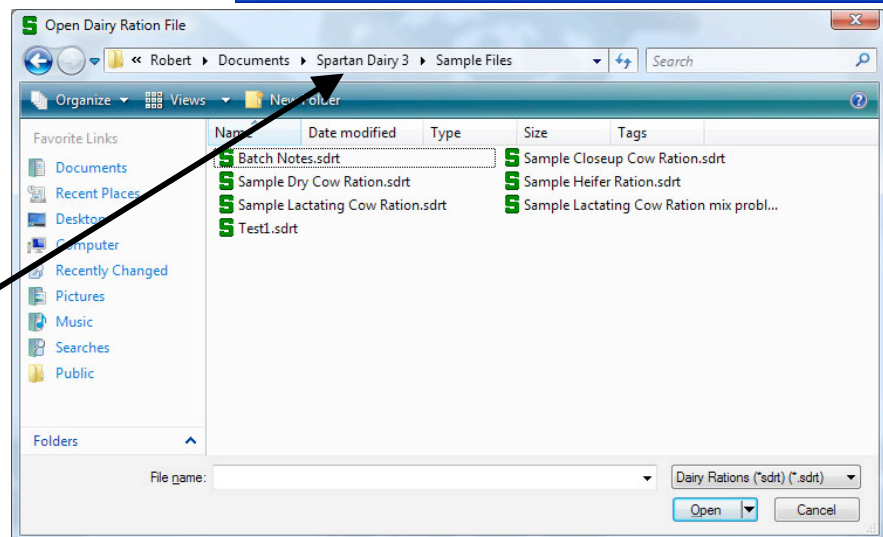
Open Dairy Ration File

« Robert ▸ Documents ▸ Spartan Dairy 3 ▸ Sample Files

Search

Organize Views New Folder

Favorite Links

Documents
Recent Places
Desktop
Computer
Recently Changed
Pictures
Music
Searches
Public

Folders

| Name | Date modified | Type | Size | Tags |
|---|---|---|---|---|

Batch Notes.sdrt
Sample Dry Cow Ration.sdrt
Sample Lactating Cow Ration.sdrt
Test1.sdrt
Sample Closeup Cow Ration.sdrt
Sample Heifer Ration.sdrt
Sample Lactating Cow Ration mix probl...

File name:

Dairy Rations (*sdrt) (*.sdrt)

Open

Cancel